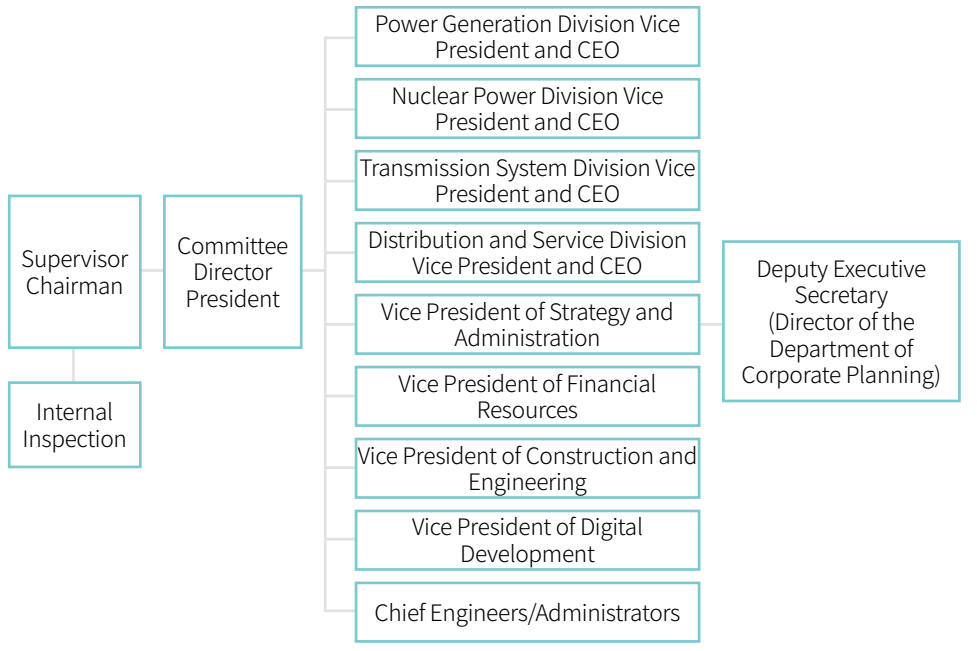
Supervisor Chairman

Internal Inspection

Committee Director President

Power Generation Division Vice President and CEO

Nuclear Power Division Vice President and CEO

Transmission System Division Vice President and CEO

Distribution and Service Division Vice President and CEO

Vice President of Strategy and Administration

Vice President of Financial Resources

Vice President of Construction and Engineering

Vice President of Digital Development

Chief Engineers/Administrators

Deputy Executive Secretary (Director of the Department of Corporate Planning)